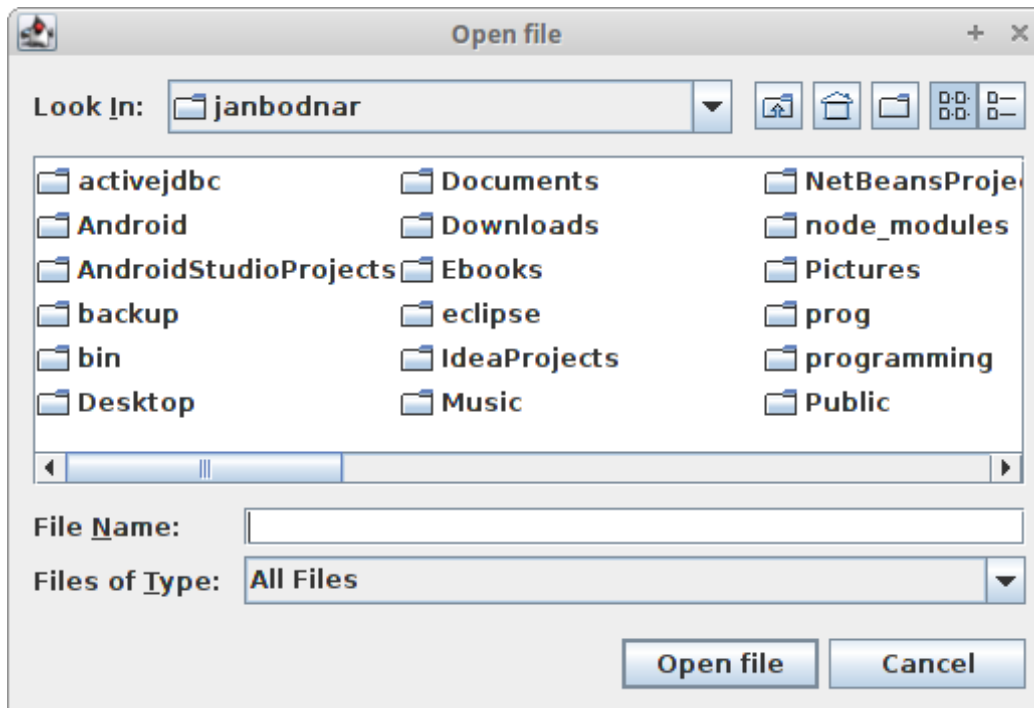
Open file

Look In: janbodnar

activejdbc
Android
AndroidStudioProjects
backup
bin
Desktop

Documents
Downloads
Ebooks
eclipse
IdeaProjects
Music

NetBeansProje
node_modules
Pictures
prog
programming
Public

File Name:
Files of Type: All Files

Open file
Cancel